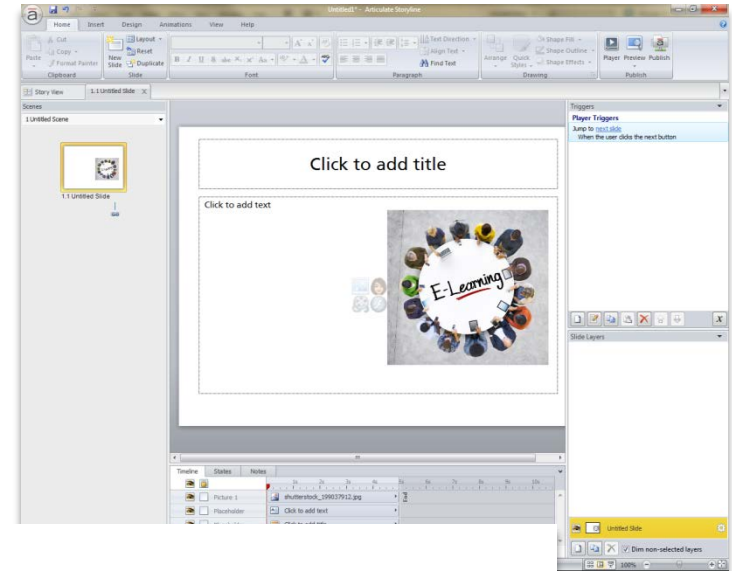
Untitled1* - Articulate Storyline

Home Insert Design Animations View Help

Cut
Copy
Paste
Format Painter
Clipboard

New Slide
Layout
Reset
Duplicate
Slide

Font

Text Direction
Align Text
Find Text
Paragraph

Arrange
Quick Styles
Shape Fill
Shape Outline
Shape Effects
Drawing

Player Preview Publish
Publish

Story View
1.1 Untitled Slide

Scenes
1 Untitled Scene

1.1 Untitled Slide

Click to add title

Click to add text

E-Learning

Triggers
Player Triggers
Jump to next slide
When the user clicks the next button

Slide Layers

Timeline States Notes

Picture 1 shutterstock_199037912.jpg
Placeholder Click to add text
Click to add title

End

Untitled Slide

Dim non-selected layers

100%